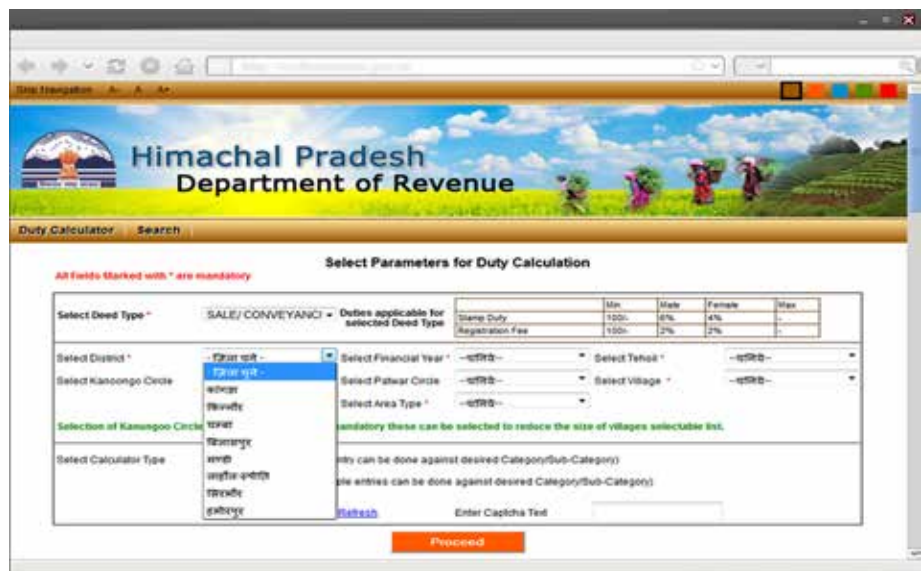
Skip Navigation A- A A+

Himachal Pradesh
Department of Revenue

Duty Calculator Search

All Fields Marked with * are mandatory

Select Parameters for Duty Calculation

Select Deed Type * SALE/ CONVEYANCI Duties applicable for selected Deed Type

| | Min | Male | Female | Max |
|---|---|---|---|---|
| Stamp Duty | 100/- | 6% | 4% | - |
| Registration Fee | 100/- | 2% | 2% | - |

Select District * - ज़िला चुने -
Select Financial Year * --चयनित--
Select Tehsil * --चयनित--
Select Kanoongo Circle
Select Patwar Circle --चयनित--
Select Village * --चयनित--
Select Area Type * --चयनित--

- ज़िला चुने -
कांगड़ा
किन्नौर
चम्बा
बिलासपुर
मण्डी
लाहौल स्पीति
सिरमौर
हमीरपुर

Selection of Kanungoo Circle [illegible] mandatory these can be selected to reduce the size of villages selectable list.

Select Calculator Type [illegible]ntry can be done against desired Category/Sub-Category)
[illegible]ple entries can be done against desired Category/Sub-Category)

Refresh Enter Captcha Text

Proceed